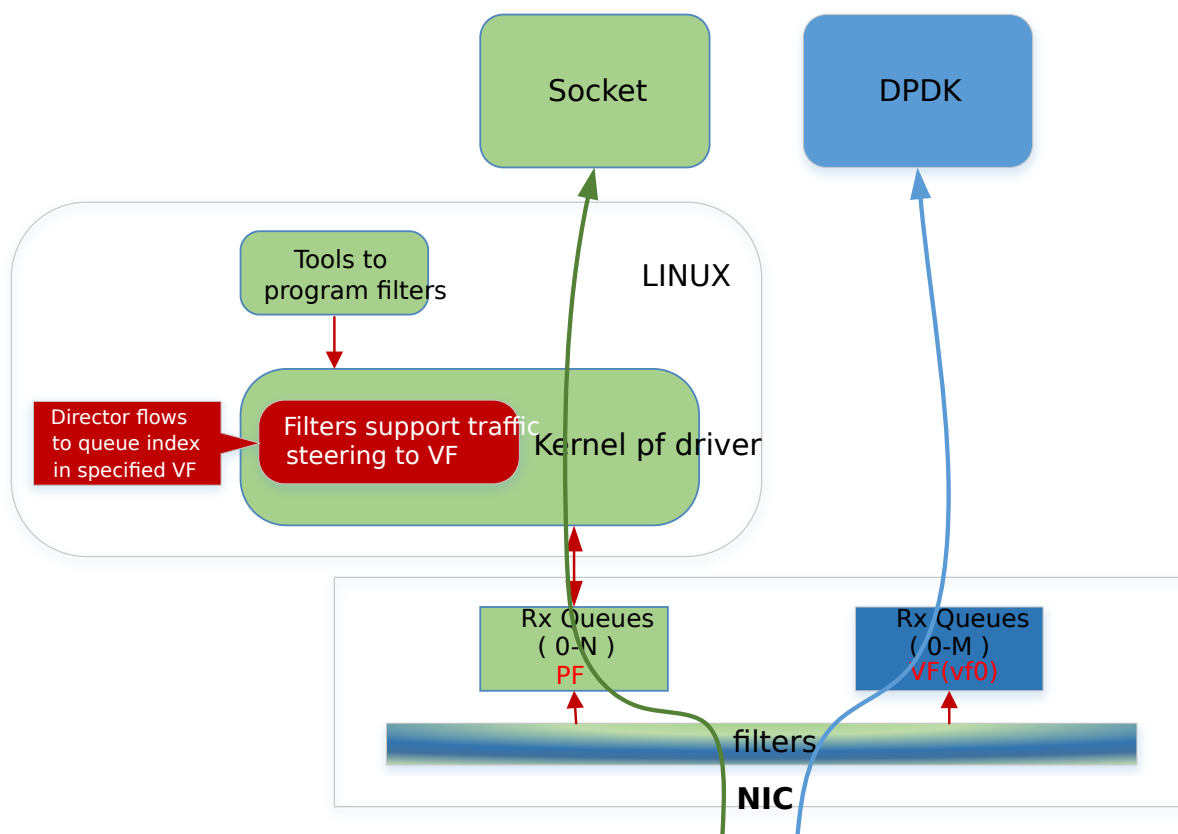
Socket

DPDK

LINUX

Tools to program filters

Director flows to queue index in specified VF

Filters support traffic steering to VF

Kernel pf driver

Rx Queues ( 0-N ) PF

Rx Queues ( 0-M ) VF(vf0)

filters

NIC